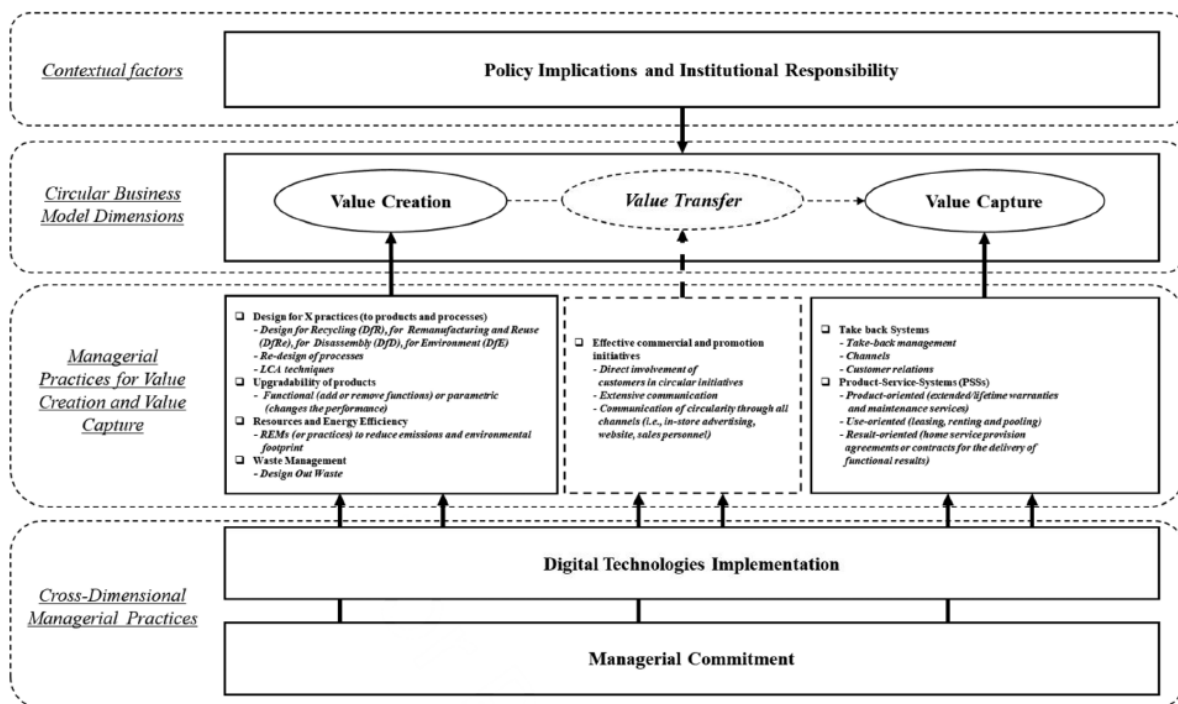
Contextual factors

Policy Implications and Institutional Responsibility

Circular Business Model Dimensions

Value Creation

Value Transfer

Value Capture

Managerial Practices for Value Creation and Value Capture

❑ Design for X practices (to products and processes)
- Design for Recycling (DfR), for Remanufacturing and Reuse (DfRe), for Disassembly (DfD), for Environment (DfE)
- Re-design of processes
- LCA techniques
❑ Upgradability of products
- Functional (add or remove functions) or parametric (changes the performance)
❑ Resources and Energy Efficiency
- REMs (or practices) to reduce emissions and environmental footprint
❑ Waste Management
- Design Out Waste

❑ Effective commercial and promotion initiatives
- Direct involvement of customers in circular initiatives
- Extensive communication
- Communication of circularity through all channels (i.e., in-store advertising, website, sales personnel)

❑ Take back Systems
- Take-back management
- Channels
- Customer relations
❑ Product-Service-Systems (PSSs)
- Product-oriented (extended/lifetime warranties and maintenance services)
- Use-oriented (leasing, renting and pooling)
- Result-oriented (home service provision agreements or contracts for the delivery of functional results)

Cross-Dimensional Managerial Practices

Digital Technologies Implementation

Managerial Commitment